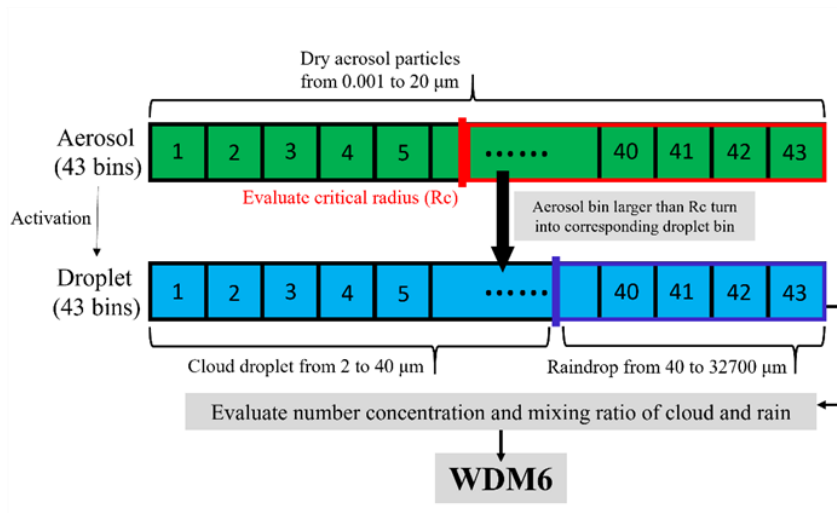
Dry aerosol particles from 0.001 to 20 μm

Aerosol (43 bins)

1 2 3 4 5 ...... 40 41 42 43

Evaluate critical radius (Rc)

Activation

Aerosol bin larger than Rc turn into corresponding droplet bin

Droplet (43 bins)

1 2 3 4 5 ...... 40 41 42 43

Cloud droplet from 2 to 40 μm

Raindrop from 40 to 32700 μm

Evaluate number concentration and mixing ratio of cloud and rain

WDM6